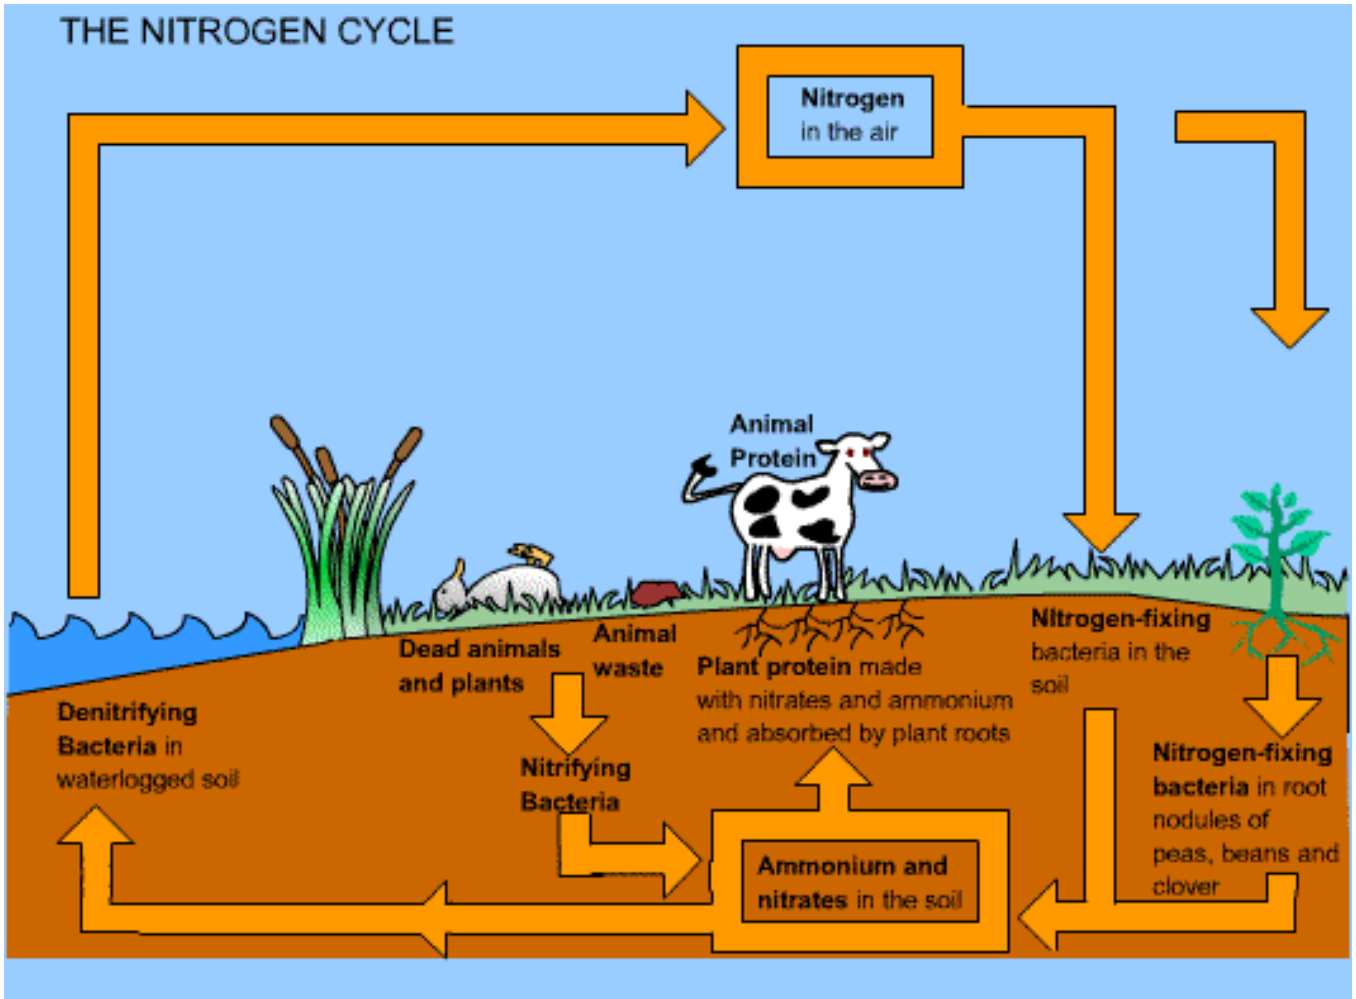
THE NITROGEN CYCLE

Nitrogen in the air

Animal Protein

Dead animals and plants

Animal waste

Plant protein made with nitrates and ammonium and absorbed by plant roots

Nitrogen-fixing bacteria in the soil

Denitrifying Bacteria in waterlogged soil

Nitrifying Bacteria

Ammonium and nitrates in the soil

Nitrogen-fixing bacteria in root nodules of peas, beans and clover